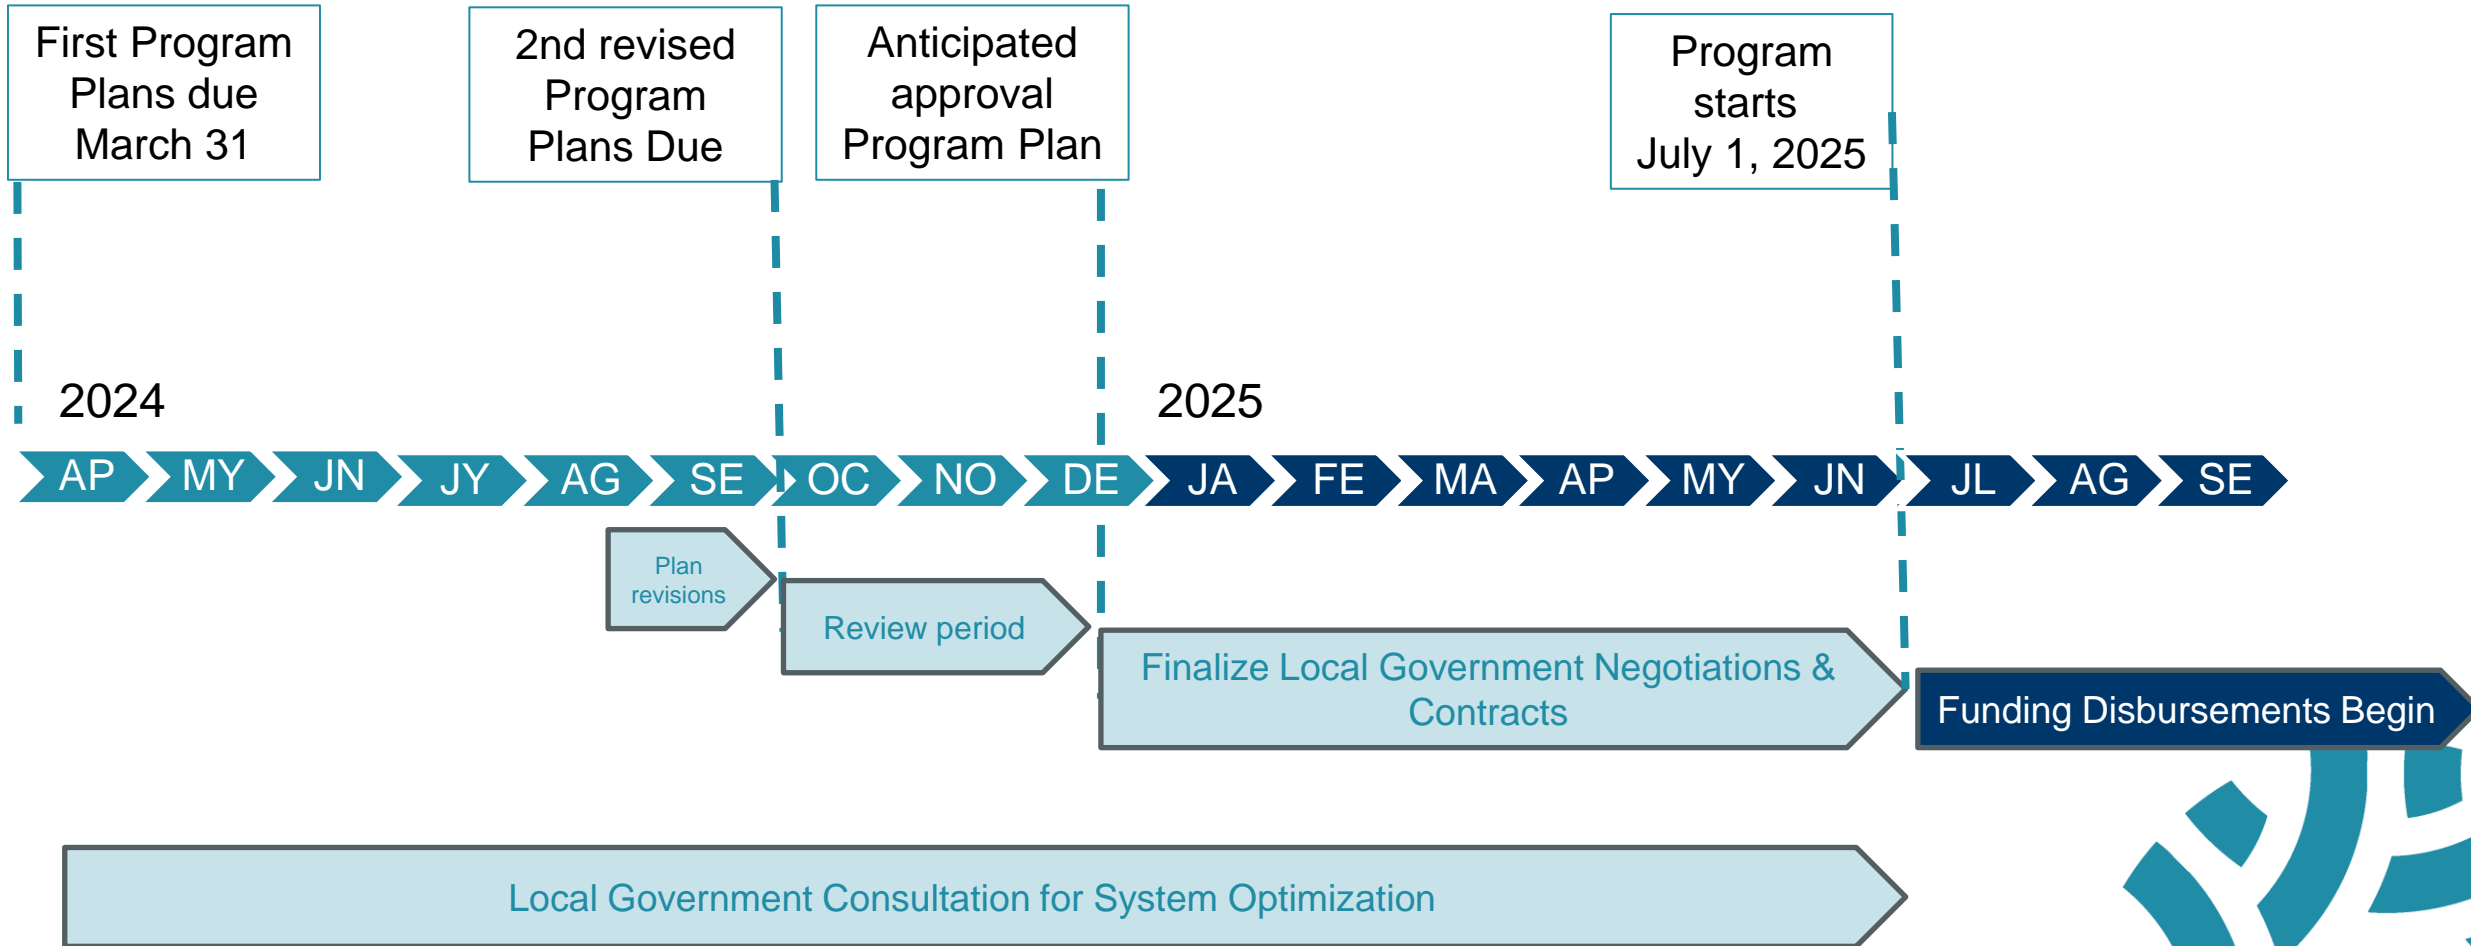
First Program Plans due March 31

2nd revised Program Plans Due

Anticipated approval Program Plan

Program starts July 1, 2025

2024

2025

AP MY JN JY AG SE OC NO DE JA FE MA AP MY JN JL AG SE

Plan revisions

Review period

Finalize Local Government Negotiations & Contracts

Funding Disbursements Begin

Local Government Consultation for System Optimization